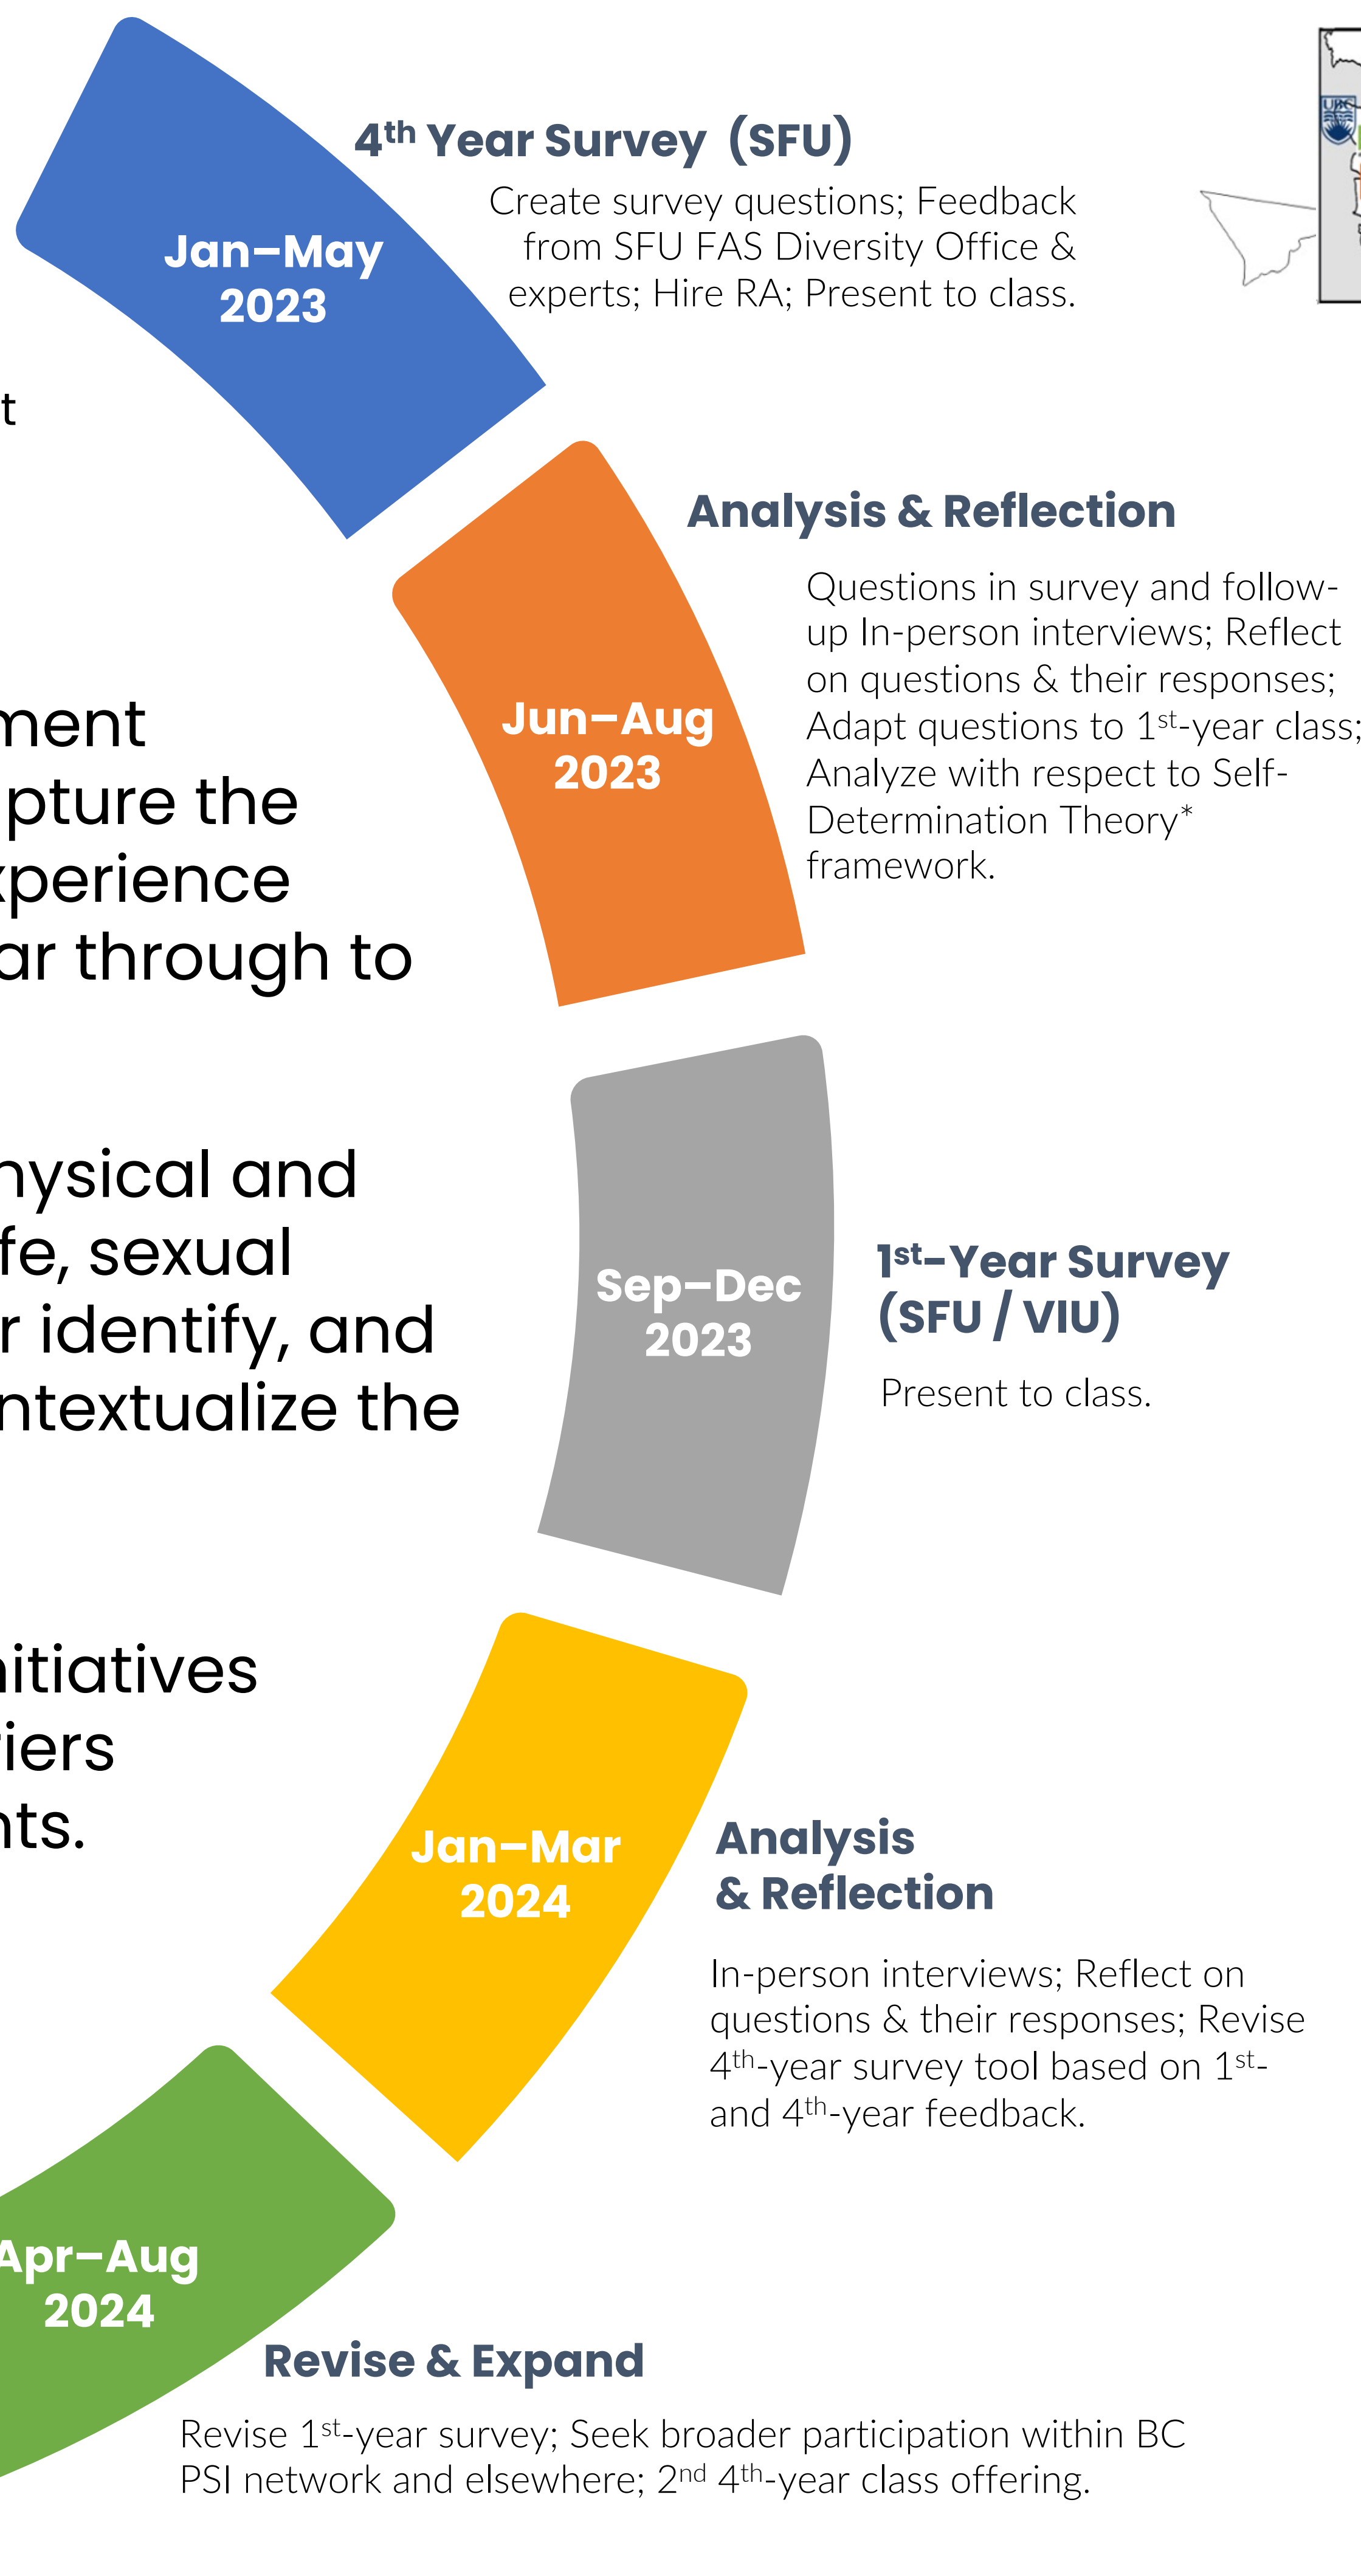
Jan–May 2023

4$^{th}$ Year Survey (SFU)

Create survey questions; Feedback from SFU FAS Diversity Office & experts; Hire RA; Present to class.

t

Jun–Aug 2023

Analysis & Reflection

Questions in survey and follow-up In-person interviews; Reflect on questions & their responses; Adapt questions to 1$^{st}$-year class; Analyze with respect to Self-Determination Theory* framework.

ment
pture the
perience
ar through to

hysical and
fe, sexual
r identify, and
ntextualize the

Sep–Dec 2023

1$^{st}$–Year Survey (SFU / VIU)

Present to class.

itiatives
iers
nts.

Jan–Mar 2024

Analysis & Reflection

In-person interviews; Reflect on questions & their responses; Revise 4$^{th}$-year survey tool based on 1$^{st}$- and 4$^{th}$-year feedback.

Apr–Aug 2024

Revise & Expand

Revise 1$^{st}$-year survey; Seek broader participation within BC PSI network and elsewhere; 2$^{nd}$ 4$^{th}$-year class offering.